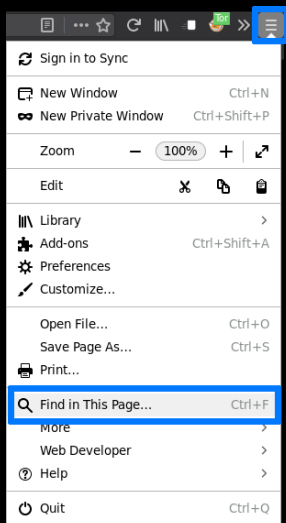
Tor

Sign in to Sync

New Window Ctrl+N
New Private Window Ctrl+Shift+P

Zoom − 100% +

Edit

Library
Add-ons Ctrl+Shift+A
Preferences
Customize...

Open File... Ctrl+O
Save Page As... Ctrl+S
Print...

Find in This Page... Ctrl+F
More
Web Developer
Help

Quit Ctrl+Q